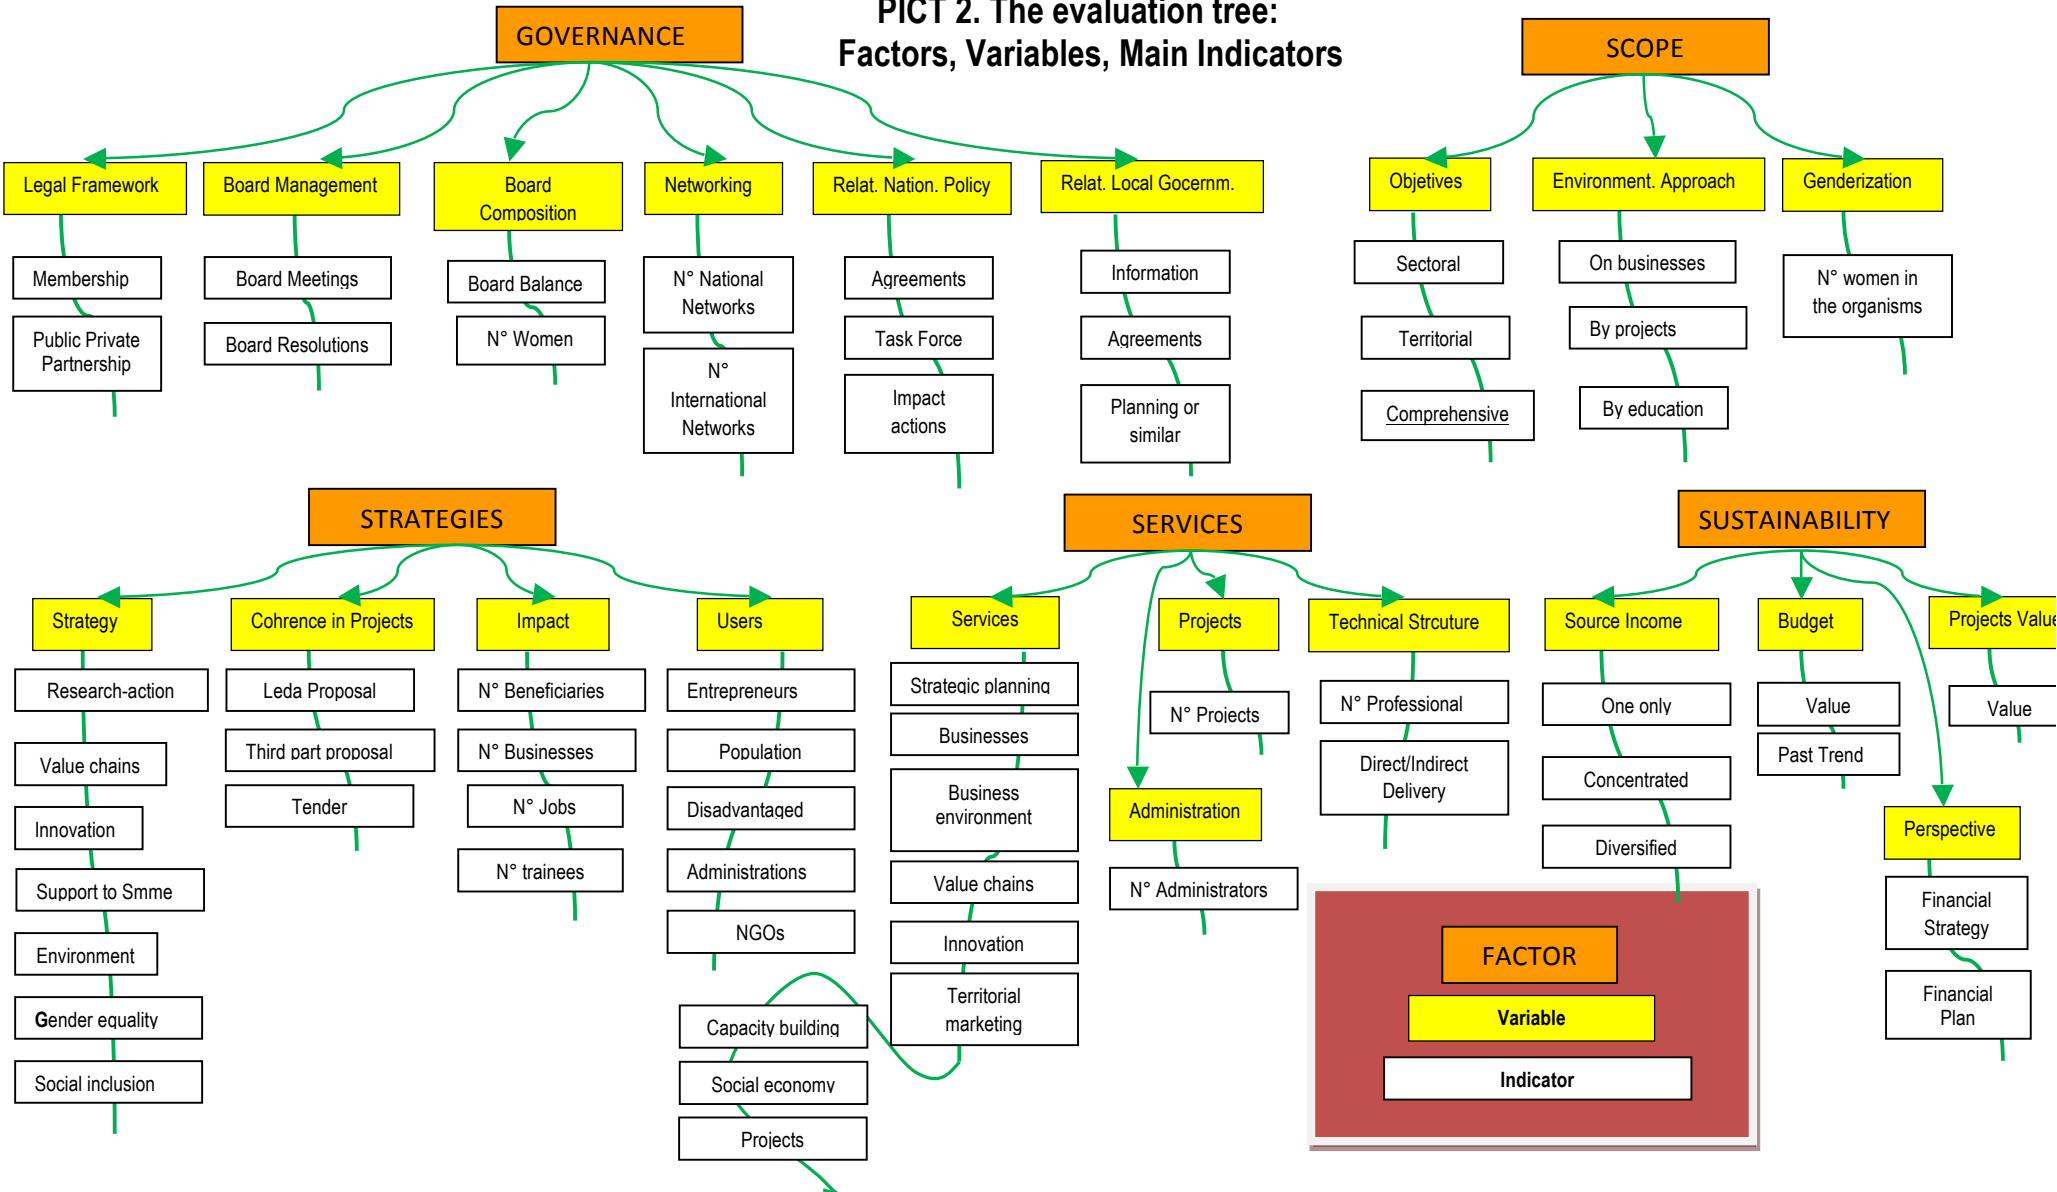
PICT 2. The evaluation tree:
Factors, Variables, Main Indicators

GOVERNANCE

Legal Framework
Membership
Public Private Partnership

Board Management
Board Meetings
Board Resolutions

Board Composition
Board Balance
N° Women

Networking
N° National Networks
N° International Networks

Relat. Nation. Policy
Agreements
Task Force
Impact actions

Relat. Local Gocernm.
Information
Agreements
Planning or similar

SCOPE

Objetives
Sectoral
Territorial
Comprehensive

Environment. Approach
On businesses
By projects
By education

Genderization
N° women in the organisms

STRATEGIES

Strategy
Research-action
Value chains
Innovation
Support to Smme
Environment
Gender equality
Social inclusion

Cohrence in Projects
Leda Proposal
Third part proposal
Tender

Impact
N° Beneficiaries
N° Businesses
N° Jobs
N° trainees

Users
Entrepreneurs
Population
Disadvantaged
Administrations
NGOs

Capacity building
Social economy
Projects

SERVICES

Services
Strategic planning
Businesses
Business environment
Value chains
Innovation
Territorial marketing

Projects
N° Projects

Administration
N° Administrators

Technical Strcuture
N° Professional
Direct/Indirect Delivery

SUSTAINABILITY

Source Income
One only
Concentrated
Diversified

Budget
Value
Past Trend

Projects Value
Value

Perspective
Financial Strategy
Financial Plan

FACTOR
Variable
Indicator